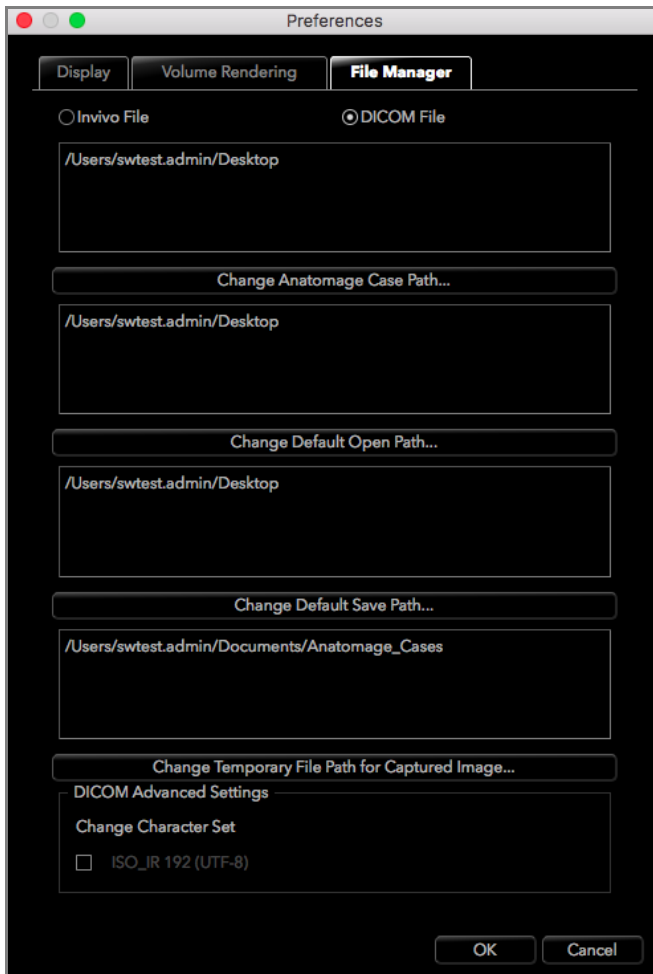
Preferences

Display

Volume Rendering

File Manager

Invivo File

DICOM File

/Users/swtest.admin/Desktop

Change Anatomage Case Path...

/Users/swtest.admin/Desktop

Change Default Open Path...

/Users/swtest.admin/Desktop

Change Default Save Path...

/Users/swtest.admin/Documents/Anatomage_Cases

Change Temporary File Path for Captured Image...

DICOM Advanced Settings

Change Character Set

ISO_IR 192 (UTF-8)

OK

Cancel